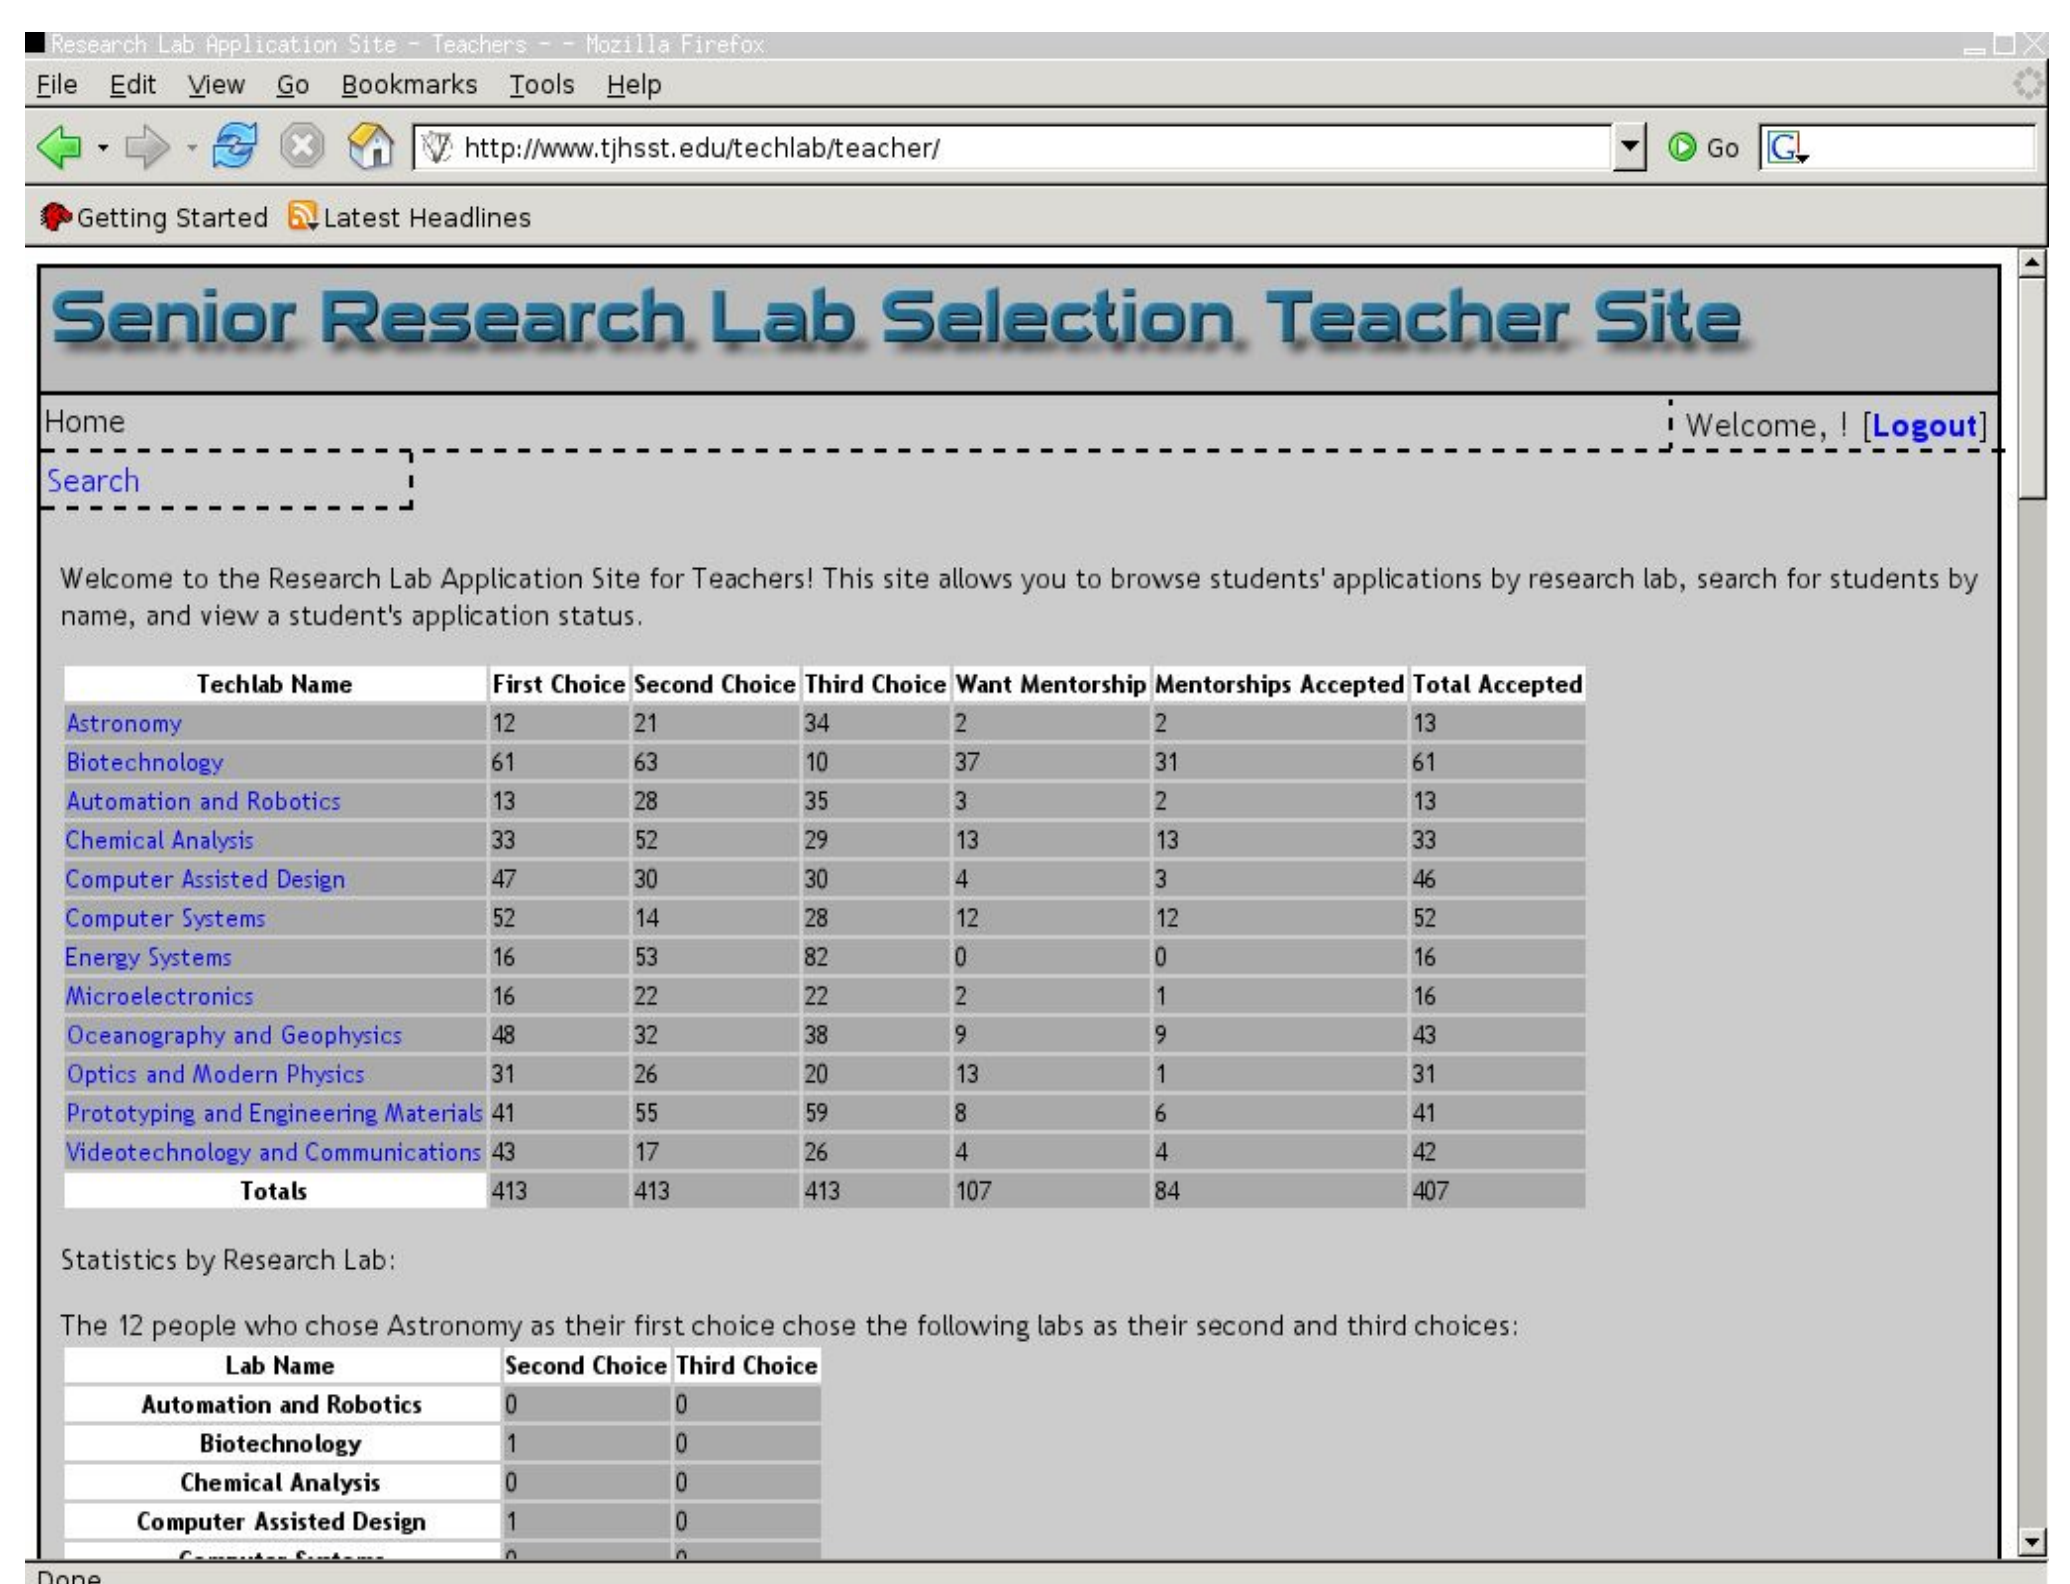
Research Lab Application Site - Teachers - - Mozilla Firefox

File Edit View Go Bookmarks Tools Help

http://www.tjhsst.edu/techlab/teacher/

Go

Getting Started Latest Headlines

Senior Research Lab Selection Teacher Site

Home

Welcome, ! [Logout]

Search

Welcome to the Research Lab Application Site for Teachers! This site allows you to browse students' applications by research lab, search for students by name, and view a student's application status.

| Techlab Name | First Choice | Second Choice | Third Choice | Want Mentorship | Mentorships Accepted | Total Accepted |
|---|---|---|---|---|---|---|
| Astronomy | 12 | 21 | 34 | 2 | 2 | 13 |
| Biotechnology | 61 | 63 | 10 | 37 | 31 | 61 |
| Automation and Robotics | 13 | 28 | 35 | 3 | 2 | 13 |
| Chemical Analysis | 33 | 52 | 29 | 13 | 13 | 33 |
| Computer Assisted Design | 47 | 30 | 30 | 4 | 3 | 46 |
| Computer Systems | 52 | 14 | 28 | 12 | 12 | 52 |
| Energy Systems | 16 | 53 | 82 | 0 | 0 | 16 |
| Microelectronics | 16 | 22 | 22 | 2 | 1 | 16 |
| Oceanography and Geophysics | 48 | 32 | 38 | 9 | 9 | 43 |
| Optics and Modern Physics | 31 | 26 | 20 | 13 | 1 | 31 |
| Prototyping and Engineering Materials | 41 | 55 | 59 | 8 | 6 | 41 |
| Videotechnology and Communications | 43 | 17 | 26 | 4 | 4 | 42 |
| Totals | 413 | 413 | 413 | 107 | 84 | 407 |

Statistics by Research Lab:

The 12 people who chose Astronomy as their first choice chose the following labs as their second and third choices:

| Lab Name | Second Choice | Third Choice |
|---|---|---|
| Automation and Robotics | 0 | 0 |
| Biotechnology | 1 | 0 |
| Chemical Analysis | 0 | 0 |
| Computer Assisted Design | 1 | 0 |
| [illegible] | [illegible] | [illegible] |

Done